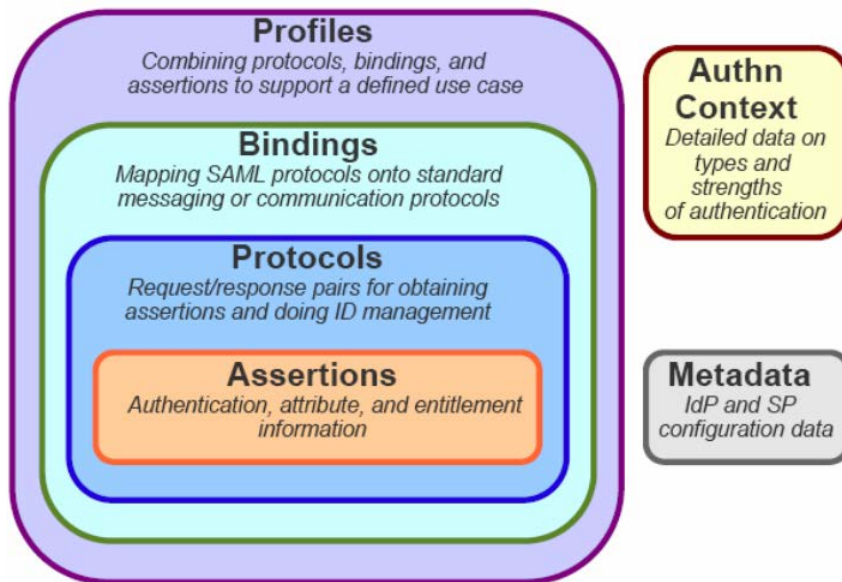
Profiles
Combining protocols, bindings, and assertions to support a defined use case

Bindings
Mapping SAML protocols onto standard messaging or communication protocols

Protocols
Request/response pairs for obtaining assertions and doing ID management

Assertions
Authentication, attribute, and entitlement information

Authn Context
Detailed data on types and strengths of authentication

Metadata
IdP and SP configuration data